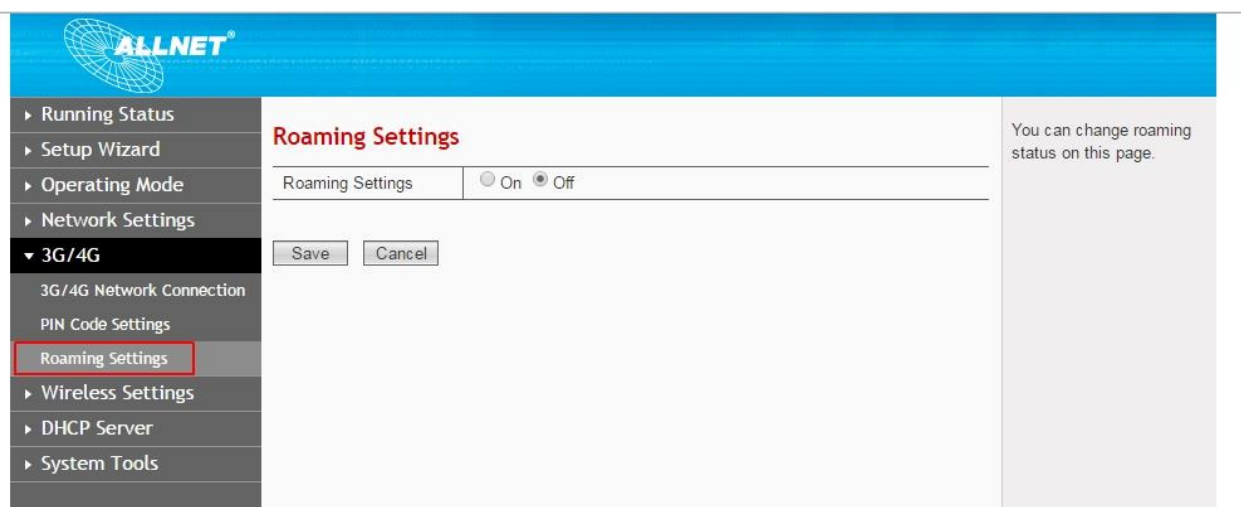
ALLNET®

▸ Running Status
▸ Setup Wizard
▸ Operating Mode
▸ Network Settings
▾ 3G/4G
3G/4G Network Connection
PIN Code Settings
Roaming Settings
▸ Wireless Settings
▸ DHCP Server
▸ System Tools

Roaming Settings

| Roaming Settings | ○ On ◉ Off |
|---|---|

Save Cancel

You can change roaming status on this page.